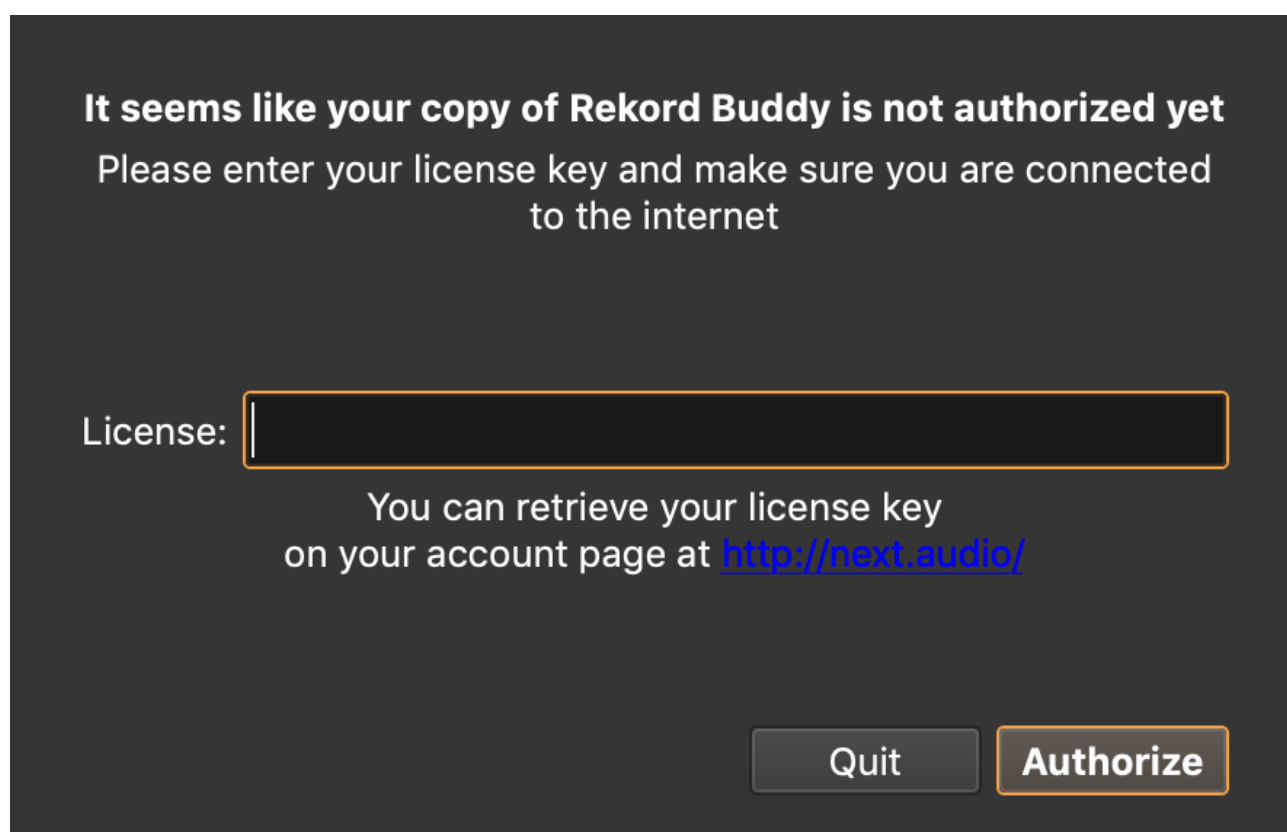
It seems like your copy of Rekord Buddy is not authorized yet

Please enter your license key and make sure you are connected to the internet

License:

You can retrieve your license key on your account page at http://next.audio/

Quit

Authorize